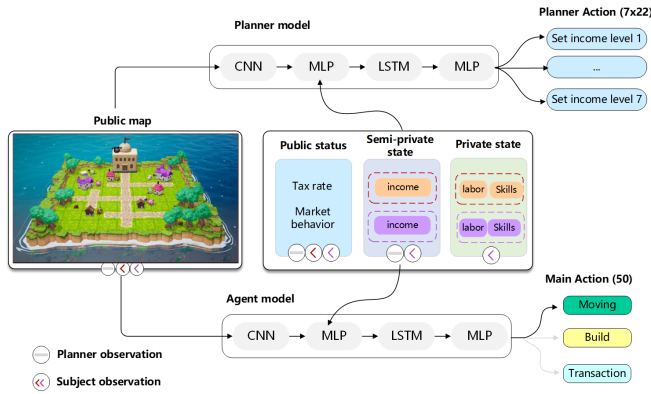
Planner model

Planner Action (7x22)

CNN → MLP → LSTM → MLP

Set income level 1

...

Set income level 7

Public map

Public status

Tax rate

Market behavior

Semi-private state

income

income

Private state

labor

Skills

labor

Skills

Agent model

Main Action (50)

CNN → MLP → LSTM → MLP

Moving

Build

Transaction

Planner observation

Subject observation